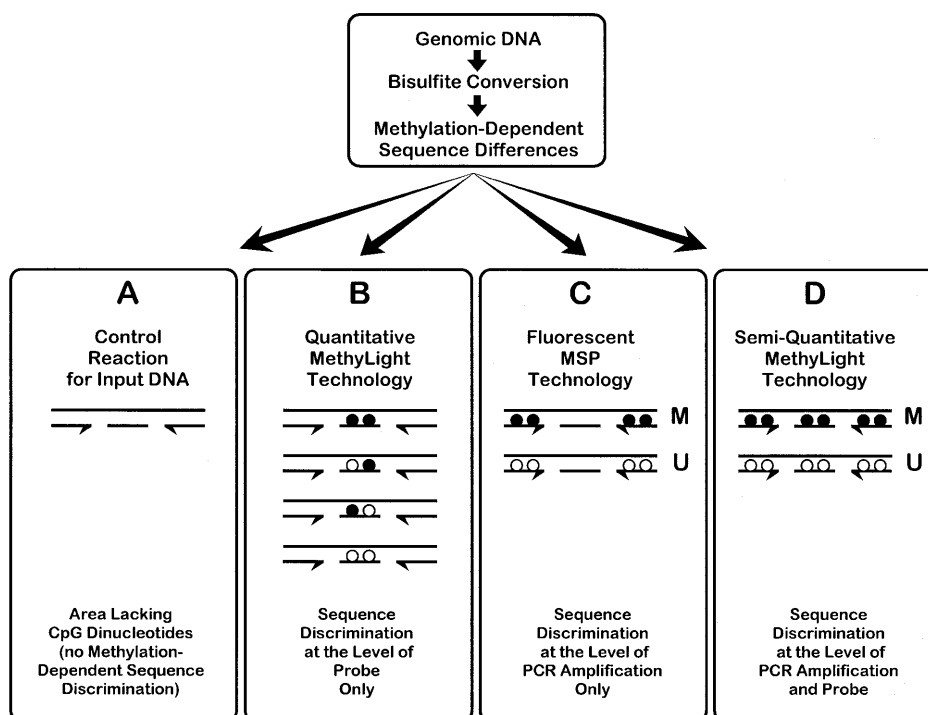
Genomic DNA
Bisulfite Conversion
Methylation-Dependent Sequence Differences

A
Control Reaction for Input DNA

Area Lacking CpG Dinucleotides (no Methylation-Dependent Sequence Discrimination)

B
Quantitative MethyLight Technology

Sequence Discrimination at the Level of Probe Only

C
Fluorescent MSP Technology

M
U

Sequence Discrimination at the Level of PCR Amplification Only

D
Semi-Quantitative MethyLight Technology

M
U

Sequence Discrimination at the Level of PCR Amplification and Probe